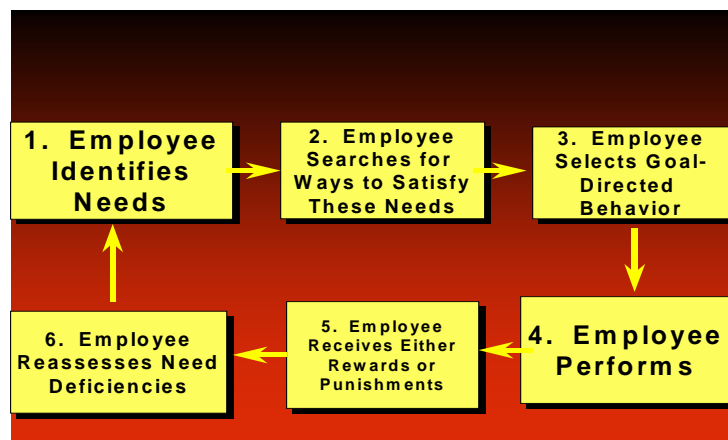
1. Employee Identifies Needs

2. Employee Searches for Ways to Satisfy These Needs

3. Employee Selects Goal-Directed Behavior

4. Employee Performs

5. Employee Receives Either Rewards or Punishments

6. Employee Reassesses Need Deficiencies